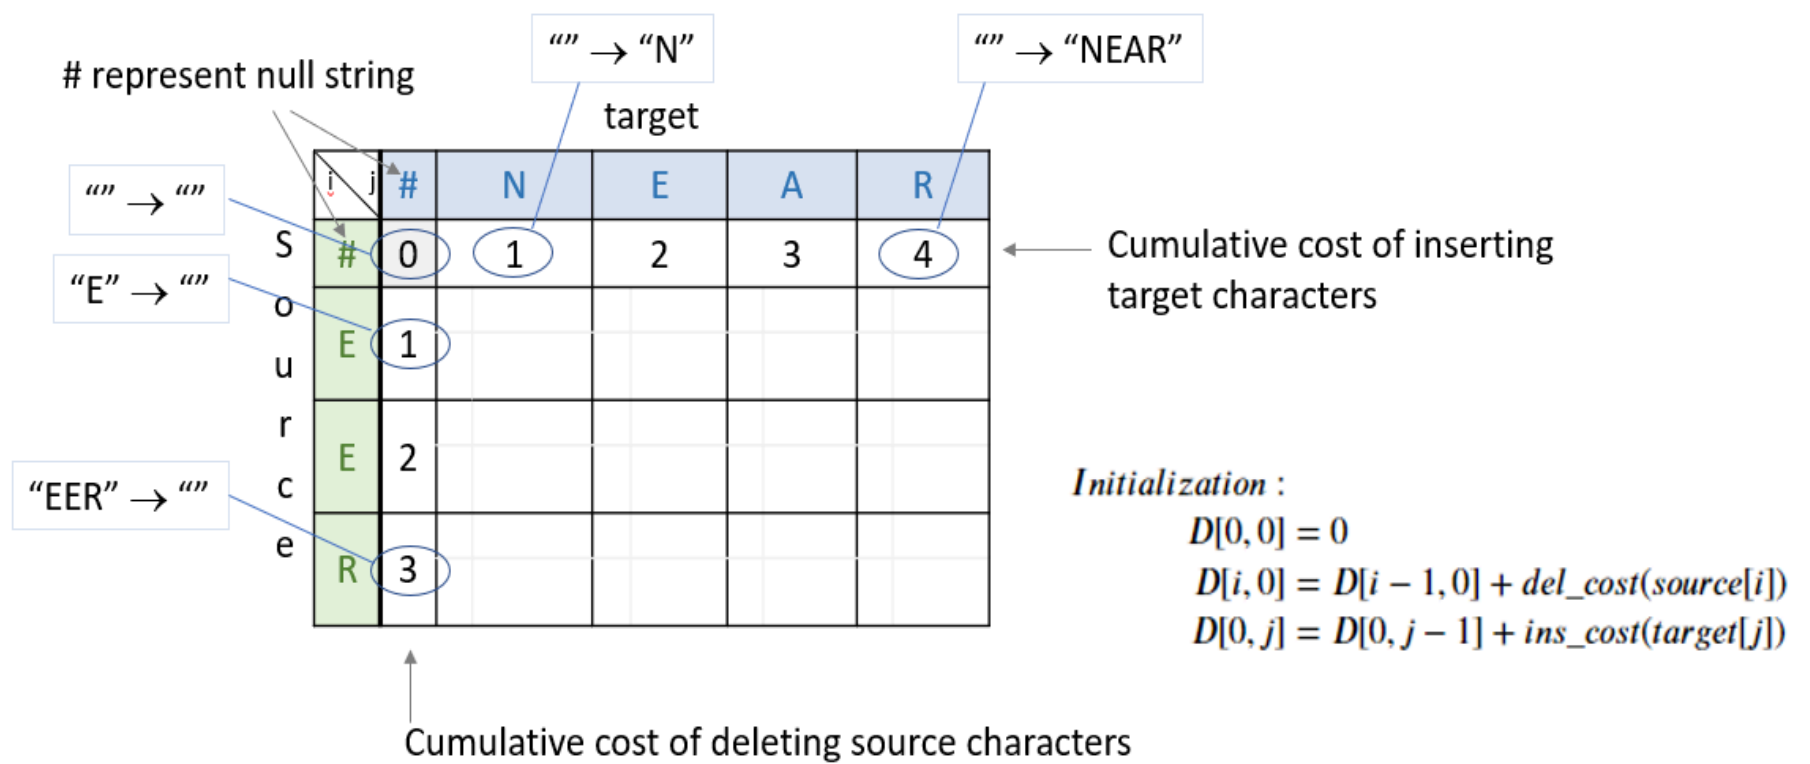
# represent null string

“” → “N”

“” → “NEAR”

target

“” → “”

“E” → “”

“EER” → “”

source

| i \ j | # | N | E | A | R |
|---|---|---|---|---|---|
| # | 0 | 1 | 2 | 3 | 4 |
| E | 1 | | | | |
| E | 2 | | | | |
| R | 3 | | | | |

Cumulative cost of inserting target characters

Initialization :
$D[0,0] = 0$
$D[i,0] = D[i-1,0] + del\_cost(source[i])$
$D[0,j] = D[0,j-1] + ins\_cost(target[j])$

Cumulative cost of deleting source characters